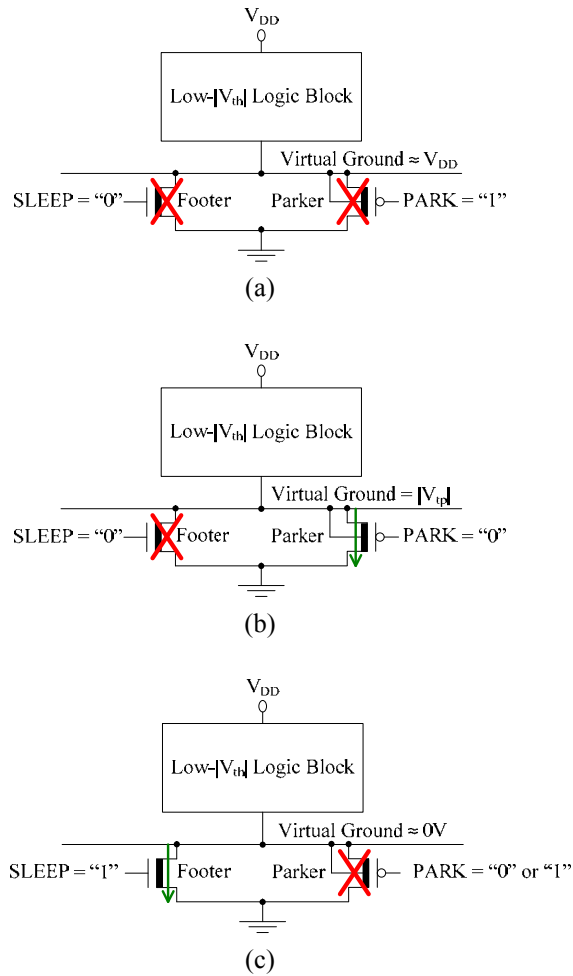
$V_{DD}$

Low-$|V_{th}|$ Logic Block

Virtual Ground ≈ $V_{DD}$

SLEEP = "0"

Footer

Parker

PARK = "1"

(a)

$V_{DD}$

Low-$|V_{th}|$ Logic Block

Virtual Ground = $|V_{tp}|$

SLEEP = "0"

Footer

Parker

PARK = "0"

(b)

$V_{DD}$

Low-$|V_{th}|$ Logic Block

Virtual Ground ≈ 0V

SLEEP = "1"

Footer

Parker

PARK = "0" or "1"

(c)